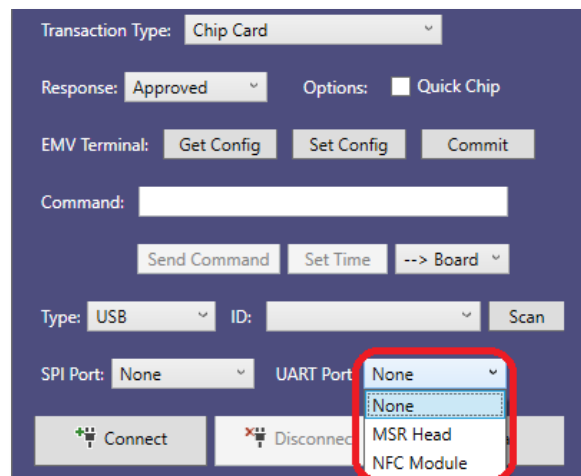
Transaction Type: Chip Card

Response: Approved Options: Quick Chip

EMV Terminal: Get Config Set Config Commit

Command:

Send Command Set Time --> Board

Type: USB ID: Scan

SPI Port: None UART Port None

None
MSR Head
NFC Module

Connect Disconne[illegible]